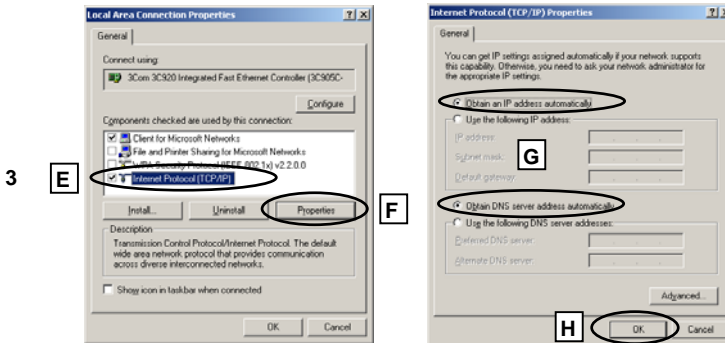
3

E

Local Area Connection Properties ? X

General

Connect using:

3Com 3C920 Integrated Fast Ethernet Controller (3C905C-

Configure

Components checked are used by this connection:

Client for Microsoft Networks

File and Printer Sharing for Microsoft Networks

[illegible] (IEEE 802.1x) v2.2.0.0

Internet Protocol (TCP/IP)

Install... Uninstall Properties

F

Description

Transmission Control Protocol/Internet Protocol. The default wide area network protocol that provides communication across diverse interconnected networks.

Show icon in taskbar when connected

OK Cancel

Internet Protocol (TCP/IP) Properties ? X

General

You can get IP settings assigned automatically if your network supports this capability. Otherwise, you need to ask your network administrator for the appropriate IP settings.

Obtain an IP address automatically

Use the following IP address:

IP address:

Subnet mask:

Default gateway:

G

Obtain DNS server address automatically

Use the following DNS server addresses:

Preferred DNS server:

Alternate DNS server:

Advanced...

H

OK Cancel